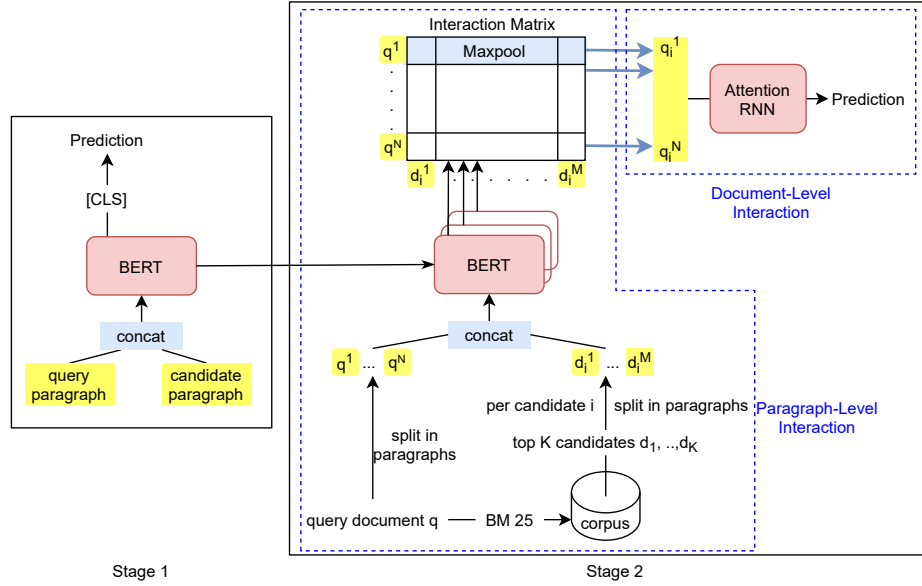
Prediction

[CLS]

BERT

concat

query paragraph

candidate paragraph

Stage 1

Interaction Matrix

$q^1$

Maxpool

$q^N$

$d_i^1$ . . . . . . $d_i^M$

$q_i^1$

$q_i^N$

Attention RNN

Prediction

Document-Level Interaction

BERT

concat

$q^1$ ... $q^N$

$d_i^1$ ... $d_i^M$

per candidate i

split in paragraphs

Paragraph-Level Interaction

split in paragraphs

top K candidates $d_1$, ..,$d_K$

query document q — BM 25

corpus

Stage 2